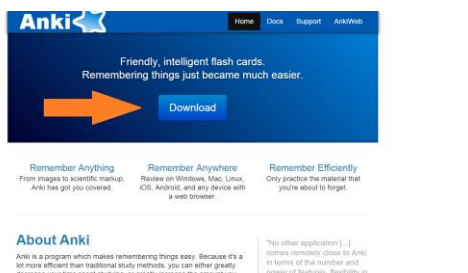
Anki

Home Docs Support AnkiWeb

Friendly, intelligent flash cards.
Remembering things just became much easier.

Download

Remember Anything
From images to scientific markup, Anki has got you covered.

Remember Anywhere
Review on Windows, Mac, Linux, iOS, Android, and any device with a web browser.

Remember Efficiently
Only practice the material that you're about to forget.

About Anki

Anki is a program which makes remembering things easy. Because it's a lot more efficient than traditional study methods, you can either greatly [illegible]

"No other application [...] comes remotely close to Anki in terms of the number and power of features, flexibility in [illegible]